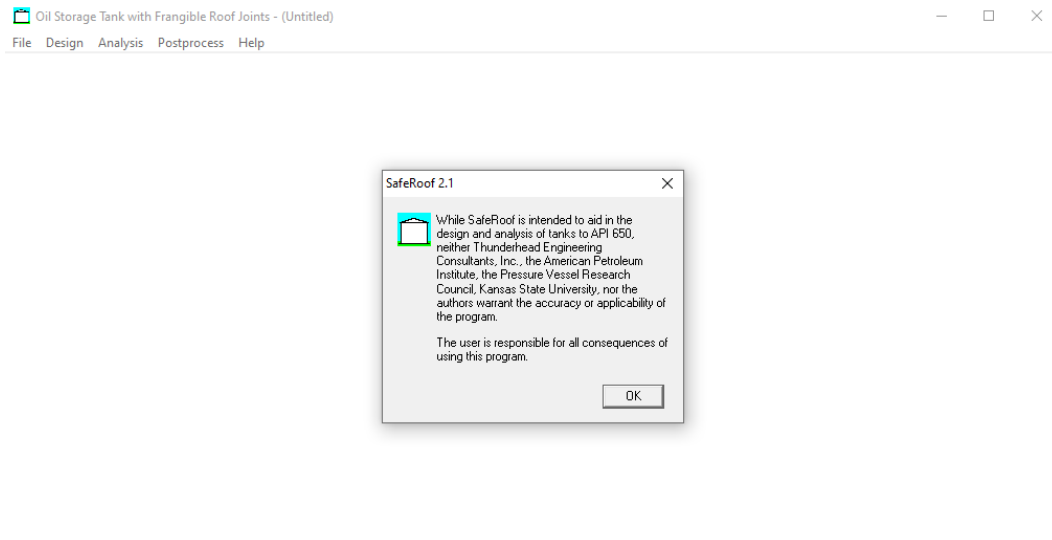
Oil Storage Tank with Frangible Roof Joints - (Untitled)

File Design Analysis Postprocess Help

SafeRoof 2.1

While SafeRoof is intended to aid in the design and analysis of tanks to API 650, neither Thunderhead Engineering Consultants, Inc., the American Petroleum Institute, the Pressure Vessel Research Council, Kansas State University, nor the authors warrant the accuracy or applicability of the program.

The user is responsible for all consequences of using this program.

OK